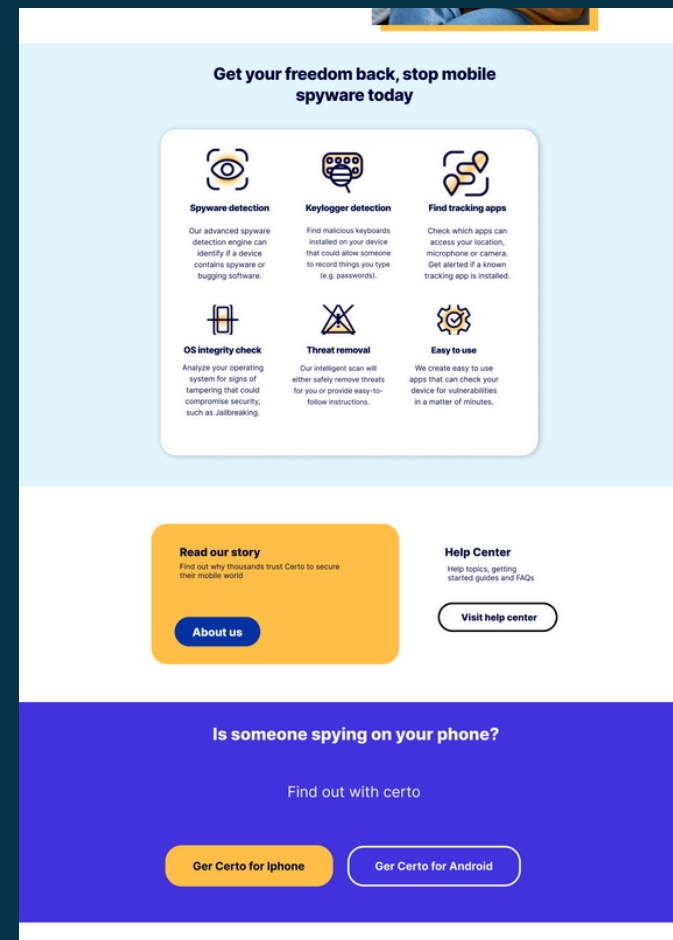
Get your freedom back, stop mobile spyware today

Spyware detection

Our advanced spyware detection engine can identify if a device contains spyware or bugging software.

Keylogger detection

Find malicious keyboards installed on your device that could allow someone to record things you type (e.g. passwords).

Find tracking apps

Check which apps can access your location, microphone or camera. Get alerted if a known tracking app is installed.

OS integrity check

Analyze your operating system for signs of tampering that could compromise security, such as Jailbreaking.

Threat removal

Our intelligent scan will either safely remove threats for you or provide easy-to-follow instructions.

Easy to use

We create easy to use apps that can check your device for vulnerabilities in a matter of minutes.

Read our story

Find out why thousands trust Certo to secure their mobile world

About us

Help Center

Help topics, getting started guides and FAQs

Visit help center

Is someone spying on your phone?

Find out with certo

Ger Certo for Iphone

Ger Certo for Android